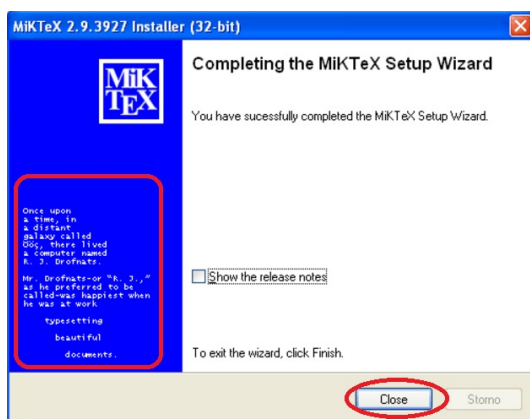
MiKTeX 2.9.3927 Installer (32-bit)

MiK
TEX

Completing the MiKTeX Setup Wizard

You have sucessfully completed the MiKTeX Setup Wizard.

Once upon a time, in a distant galaxy called Ööç, there lived a computer named R. J. Drofnats.

Mr. Drofnats—or "R. J.," as he preferred to be called—was happiest when he was at work

typesetting

beautiful

documents.

Show the release notes

To exit the wizard, click Finish.

Close

Storno